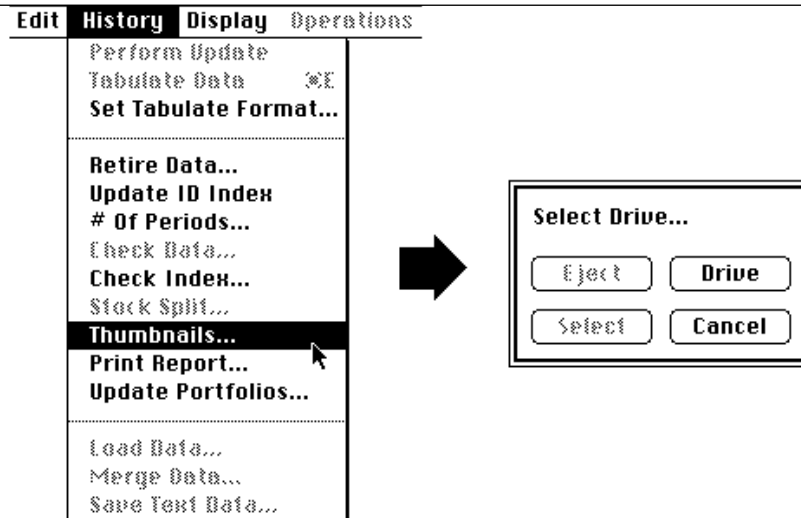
Edit History Display Operations

Perform Update
Tabulate Data ⌘T
Set Tabulate Format...

Retire Data...
Update ID Index
# Of Periods...
Check Data...
Check Index...
Stock Split...
Thumbnails...
Print Report...
Update Portfolios...

Load Data...
Merge Data...
Save Text Data...

Select Drive...

Eject
Drive
Select
Cancel